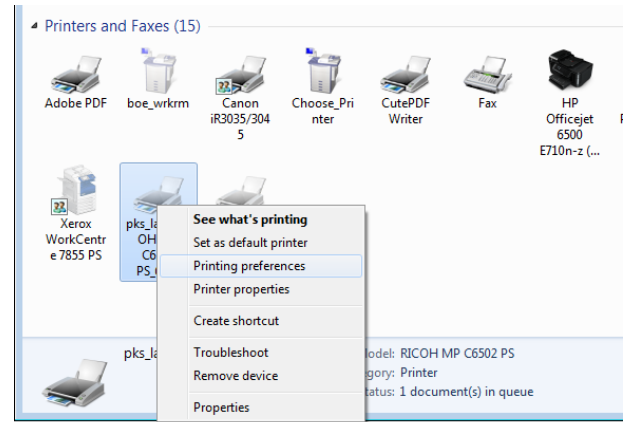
Printers and Faxes (15)

Adobe PDF

boe_wrkrm

Canon iR3035/3045

Choose_Printer

CutePDF Writer

Fax

HP Officejet 6500 E710n-z (...

Xerox WorkCentre 7855 PS

pks_la OH C6 PS_

See what's printing
Set as default printer
Printing preferences
Printer properties
Create shortcut
Troubleshoot
Remove device
Properties

pks_la

odel: RICOH MP C6502 PS
gory: Printer
tatus: 1 document(s) in queue